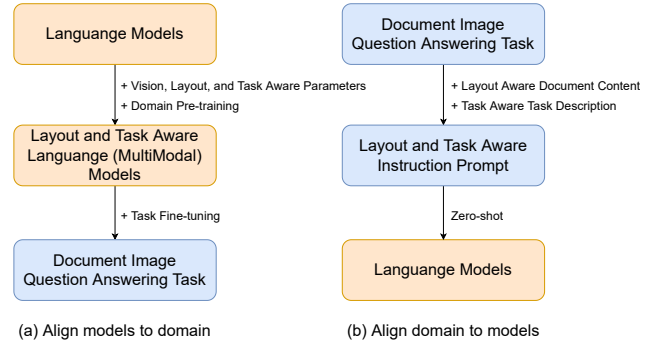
Languange Models

+ Vision, Layout, and Task Aware Parameters
+ Domain Pre-training

Layout and Task Aware Languange (MultiModal) Models

+ Task Fine-tuning

Document Image Question Answering Task

(a) Align models to domain

Document Image Question Answering Task

+ Layout Aware Document Content
+ Task Aware Task Description

Layout and Task Aware Instruction Prompt

Zero-shot

Languange Models

(b) Align domain to models